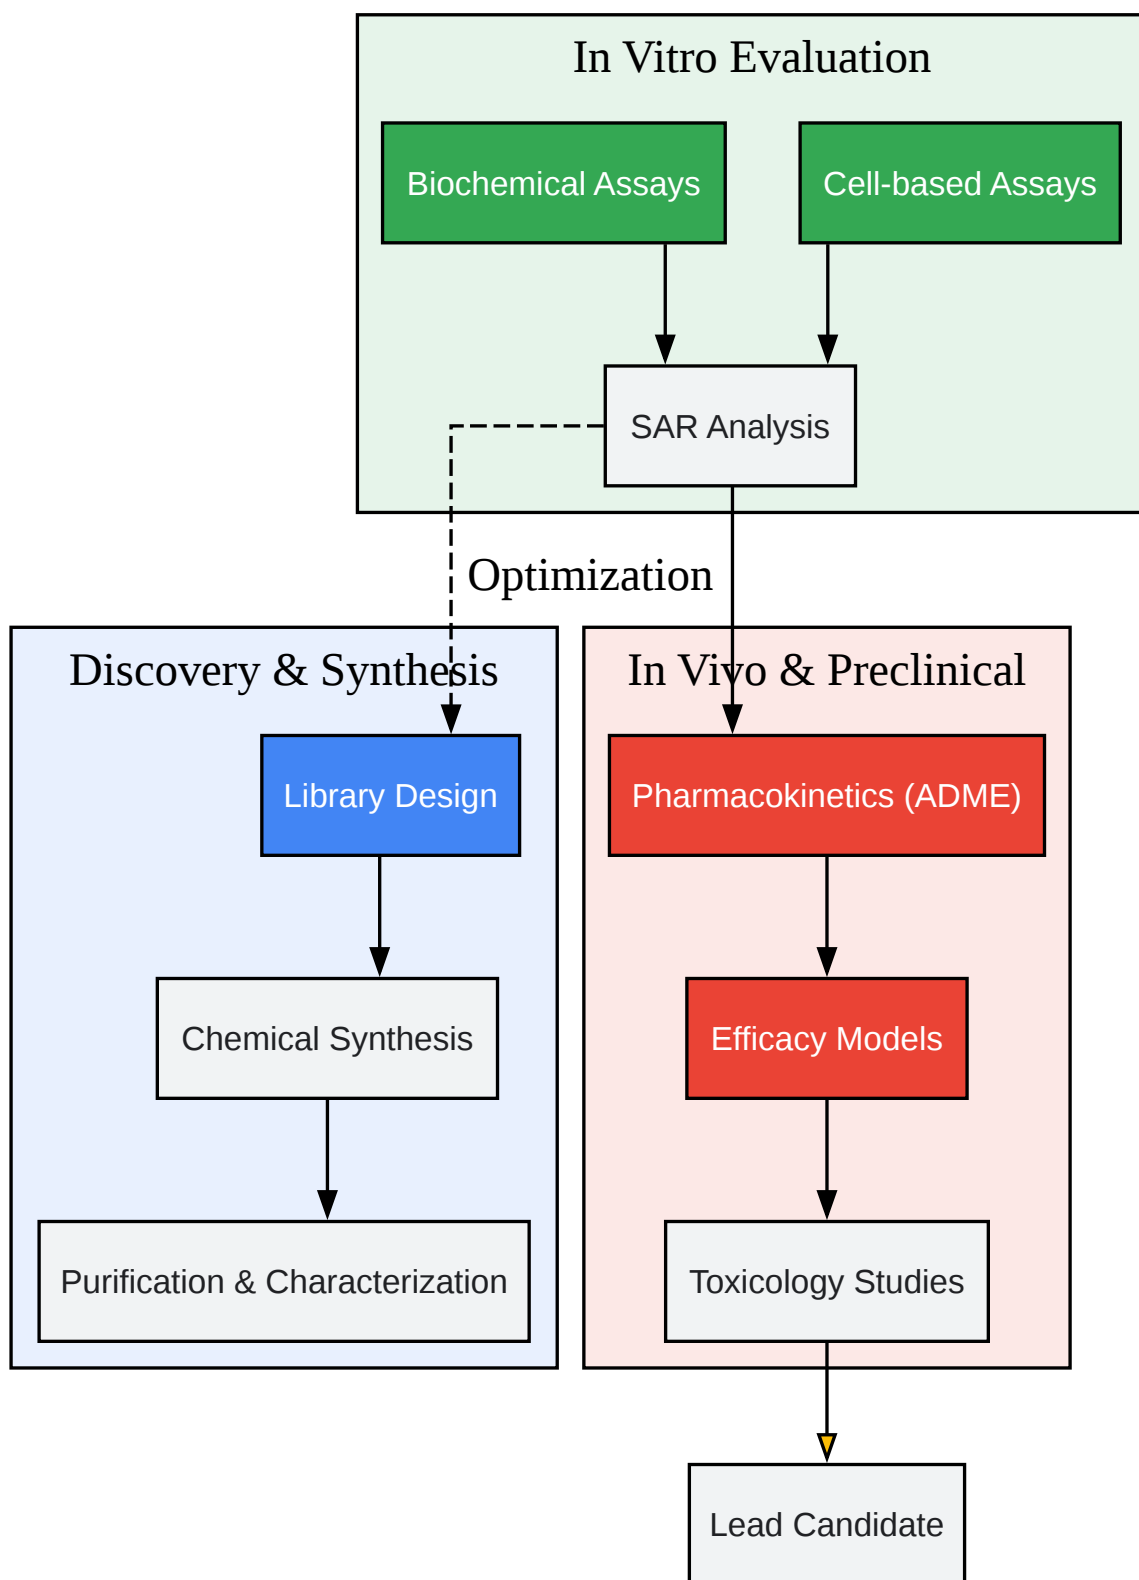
In Vitro Evaluation

Biochemical Assays

Cell-based Assays

SAR Analysis

Optimization

Discovery & Synthesis

Library Design

Chemical Synthesis

Purification & Characterization

In Vivo & Preclinical

Pharmacokinetics (ADME)

Efficacy Models

Toxicology Studies

Lead Candidate